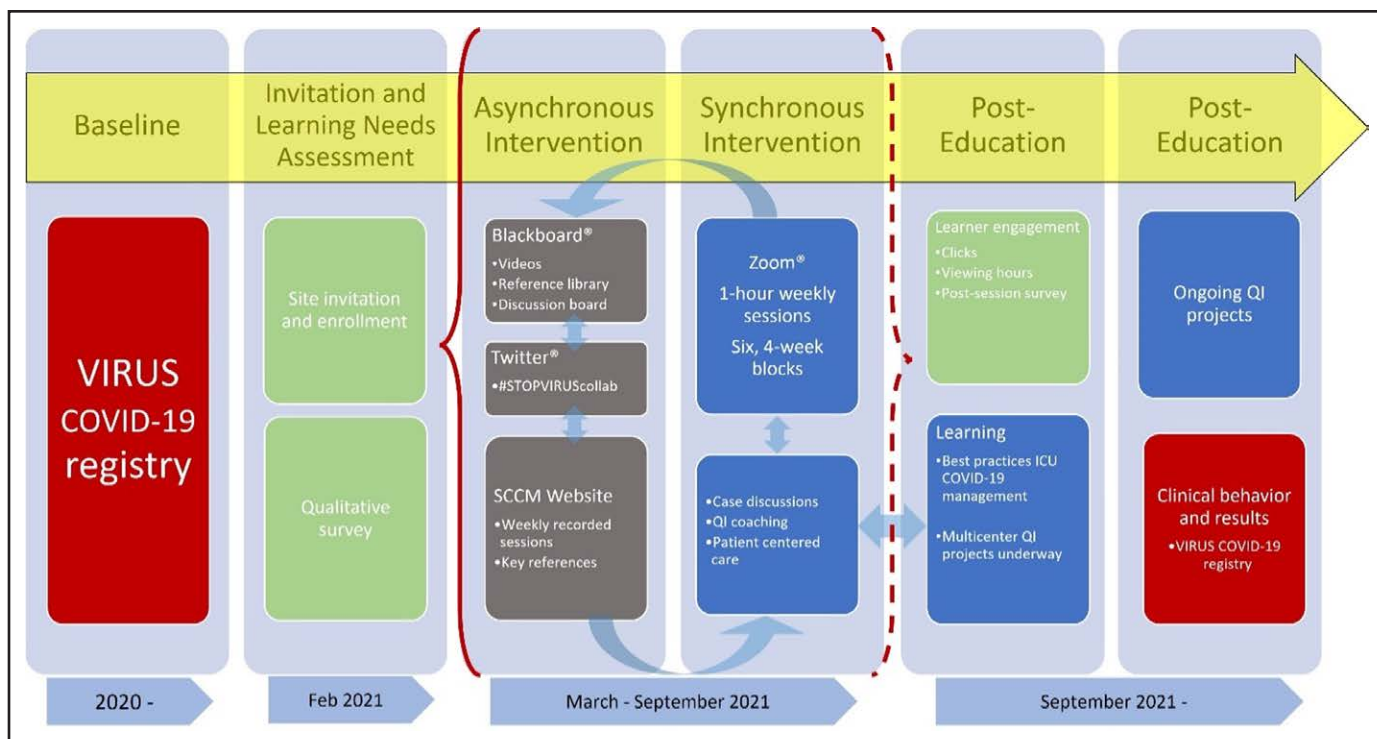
Baseline

Invitation and Learning Needs Assessment

Asynchronous Intervention

Synchronous Intervention

Post-Education

Post-Education

VIRUS COVID-19 registry

Site invitation and enrollment

Qualitative survey

Blackboard®
•Videos
•Reference library
•Discussion board

Twitter®
•#STOPVIRUScollab

SCCM Website
•Weekly recorded sessions
•Key references

Zoom®
1-hour weekly sessions
Six, 4-week blocks

•Case discussions
•QI coaching
•Patient centered care

Learner engagement
•Clicks
•Viewing hours
•Post-session survey

Learning
•Best practices ICU COVID-19 management
•Multicenter QI projects underway

Ongoing QI projects

Clinical behavior and results
•VIRUS COVID-19 registry

2020 -

Feb 2021

March - September 2021

September 2021 -